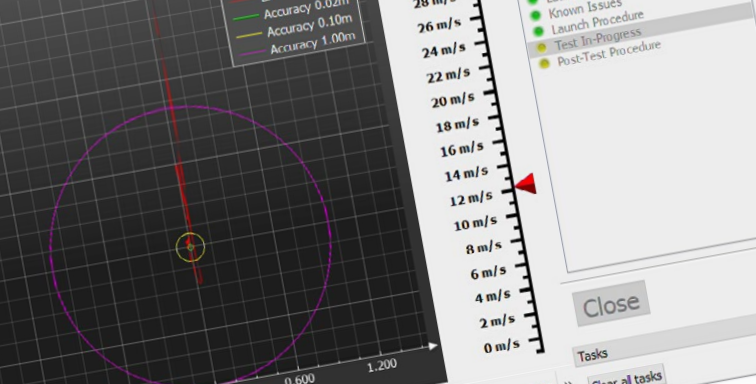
Accuracy 0.02m
Accuracy 0.10m
Accuracy 1.00m

0.600
1.200

28 m/s
26 m/s
24 m/s
22 m/s
20 m/s
18 m/s
16 m/s
14 m/s
12 m/s
10 m/s
8 m/s
6 m/s
4 m/s
2 m/s
0 m/s

Known Issues
Launch Procedure
Test In-Progress
Post-Test Procedure

Close

Tasks

Clear all tasks